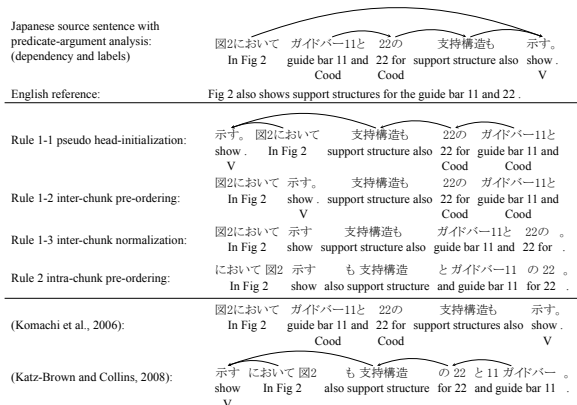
Japanese source sentence with predicate-argument analysis: (dependency and labels)
図2において ガイドバー11と 22の 支持構造も 示す。
In Fig 2 guide bar 11 and 22 for support structure also show .
Cood V

English reference: Fig 2 also shows support structures for the guide bar 11 and 22 .

Rule 1-1 pseudo head-initialization:
示す。 図2において 支持構造も 22の ガイドバー11と
show . In Fig 2 support structure also 22 for guide bar 11 and
V Cood Cood

Rule 1-2 inter-chunk pre-ordering:
図2において 示す。 支持構造も 22の ガイドバー11と
In Fig 2 show . support structure also 22 for guide bar 11 and
V Cood Cood

Rule 1-3 inter-chunk normalization:
図2において 示す 支持構造も ガイドバー11と 22の 。
In Fig 2 show support structure also guide bar 11 and 22 for .

Rule 2 intra-chunk pre-ordering:
において 図2 示す も 支持構造 と ガイドバー11 の 22 。
In Fig 2 show also support structure and guide bar 11 for 22 .

(Komachi et al., 2006):
図2において ガイドバー11と 22の 支持構造も 示す。
In Fig 2 guide bar 11 and 22 for support structures also show .
Cood V

(Katz-Brown and Collins, 2008):
示す において 図2 も 支持構造 の 22 と 11 ガイドバー 。
show In Fig 2 also support structure for 22 and guide bar 11 .
V